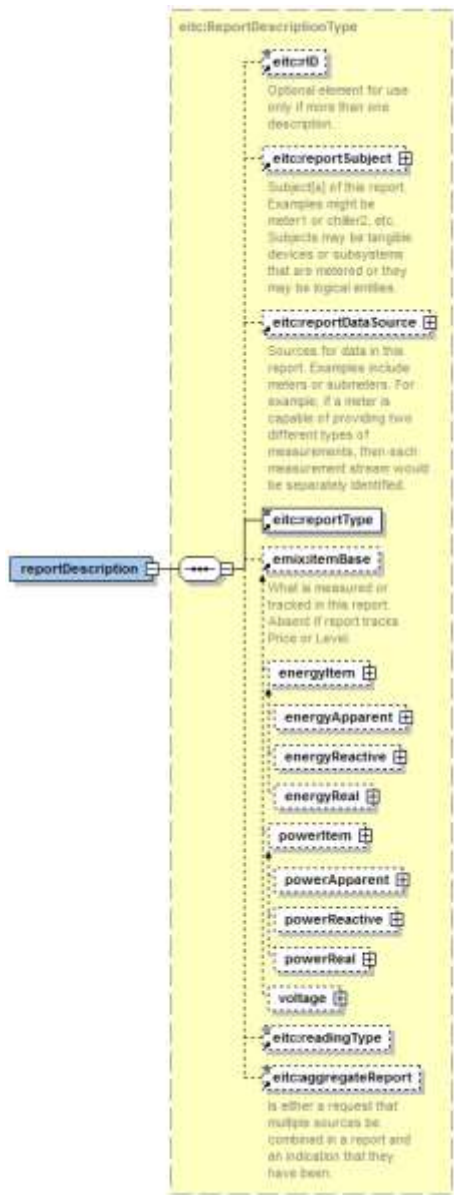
eitc:ReportDescriptionType

eitc:rID

Optional element for use only if more than one description.

eitc:reportSubject

Subject(s) of this report. Examples might be meter1 or chiller2, etc. Subjects may be tangible devices or subsystems that are metered or they may be logical entities.

eitc:reportDataSource

Sources for data in this report. Examples include meters or submeters. For example, if a meter is capable of providing two different types of measurements, then each measurement stream would be separately identified.

reportDescription

eitc:reportType

emix:itemBase

What is measured or tracked in this report. Absent if report tracks Price or Level.

energyItem

energyApparent

energyReactive

energyReal

powerItem

powerApparent

powerReactive

powerReal

voltage

eitc:readingType

eitc:aggregateReport

Is either a request that multiple sources be combined in a report and an indication that they have been.